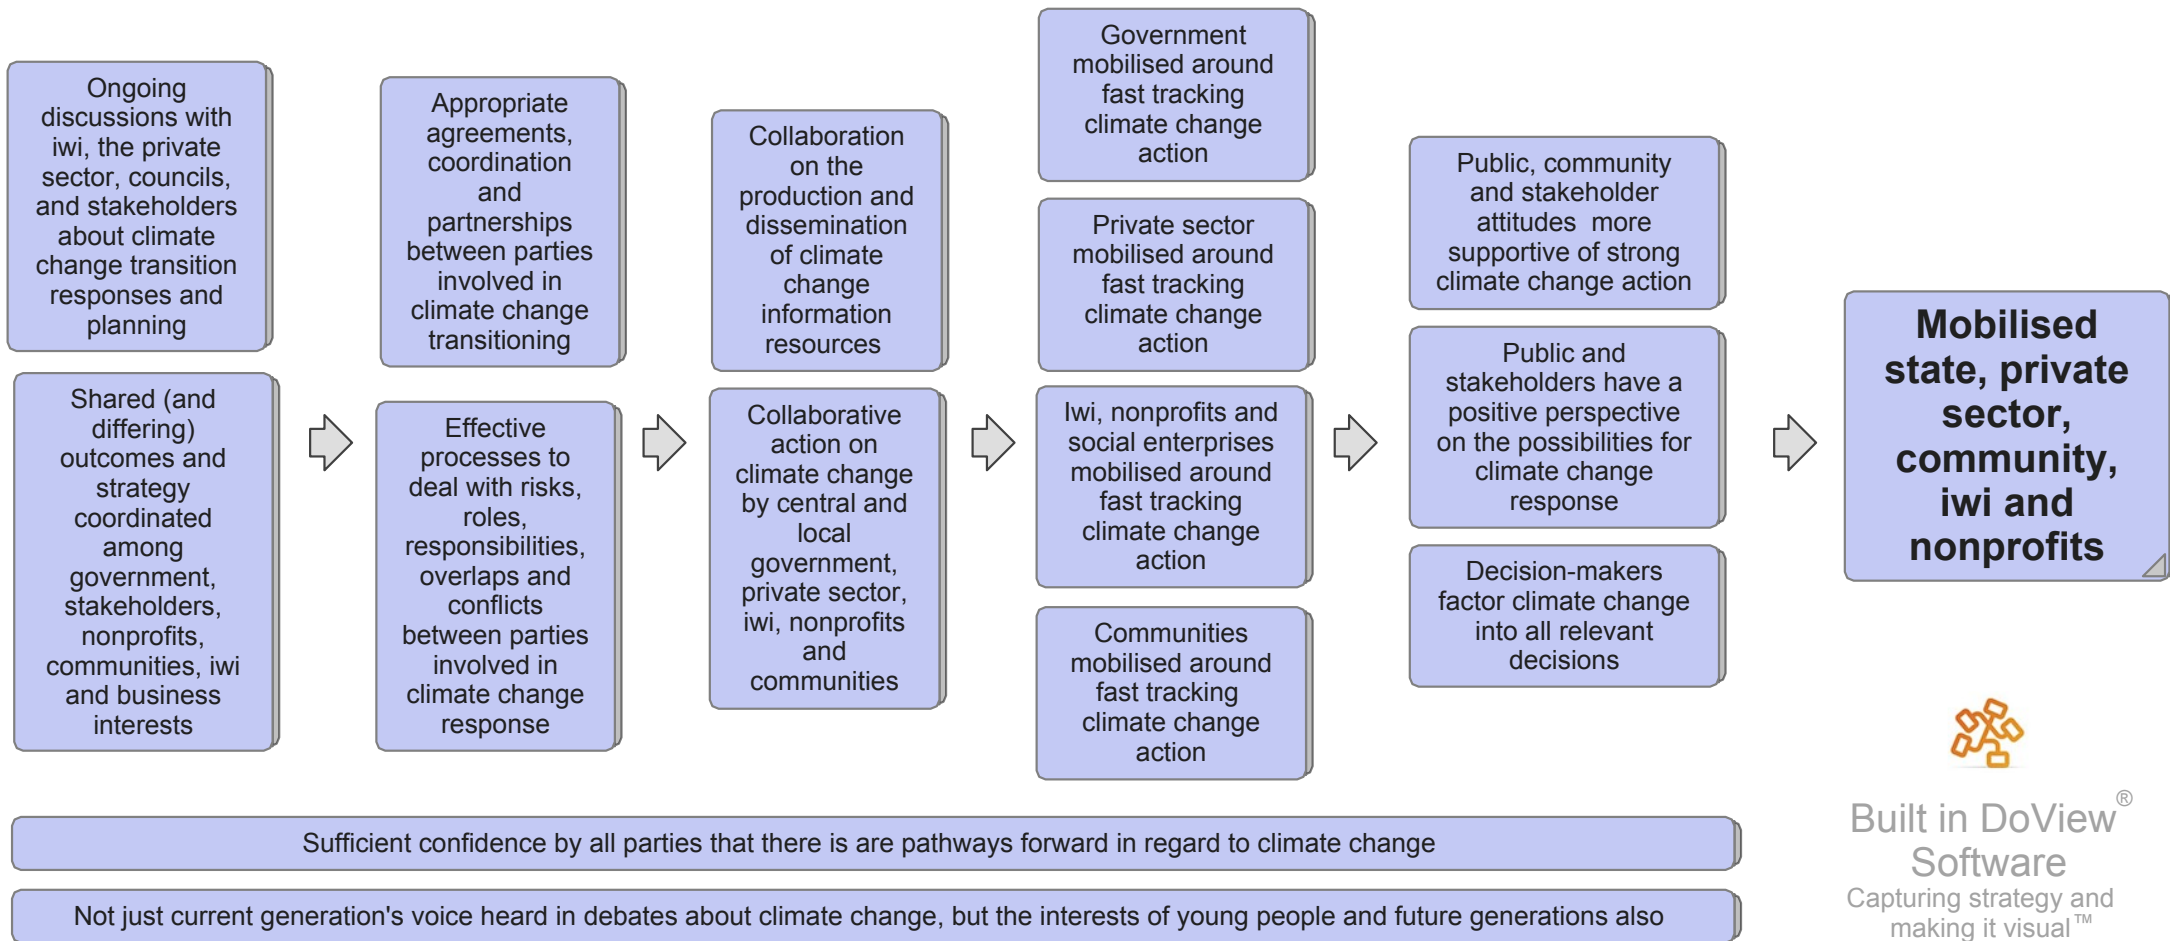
Ongoing discussions with iwi, the private sector, councils, and stakeholders about climate change transition responses and planning

Shared (and differing) outcomes and strategy coordinated among government, stakeholders, nonprofits, communities, iwi and business interests

Appropriate agreements, coordination and partnerships between parties involved in climate change transitioning

Effective processes to deal with risks, roles, responsibilities, overlaps and conflicts between parties involved in climate change response

Collaboration on the production and dissemination of climate change information resources

Collaborative action on climate change by central and local government, private sector, iwi, nonprofits and communities

Government mobilised around fast tracking climate change action

Private sector mobilised around fast tracking climate change action

Iwi, nonprofits and social enterprises mobilised around fast tracking climate change action

Communities mobilised around fast tracking climate change action

Public, community and stakeholder attitudes more supportive of strong climate change action

Public and stakeholders have a positive perspective on the possibilities for climate change response

Decision-makers factor climate change into all relevant decisions

Mobilised state, private sector, community, iwi and nonprofits

Sufficient confidence by all parties that there is are pathways forward in regard to climate change

Not just current generation's voice heard in debates about climate change, but the interests of young people and future generations also

Built in DoView® Software
Capturing strategy and making it visual™